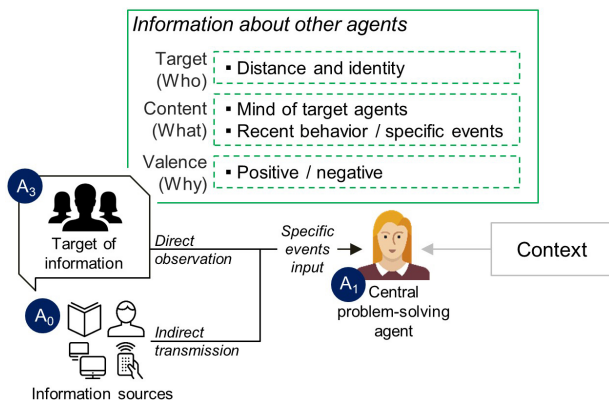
Information about other agents

Target (Who)
▪ Distance and identity

Content (What)
▪ Mind of target agents
▪ Recent behavior / specific events

Valence (Why)
▪ Positive / negative

$A_3$
Target of information

Direct observation

Specific events input

$A_0$

Indirect transmission

Information sources

$A_1$
Central problem-solving agent

Context